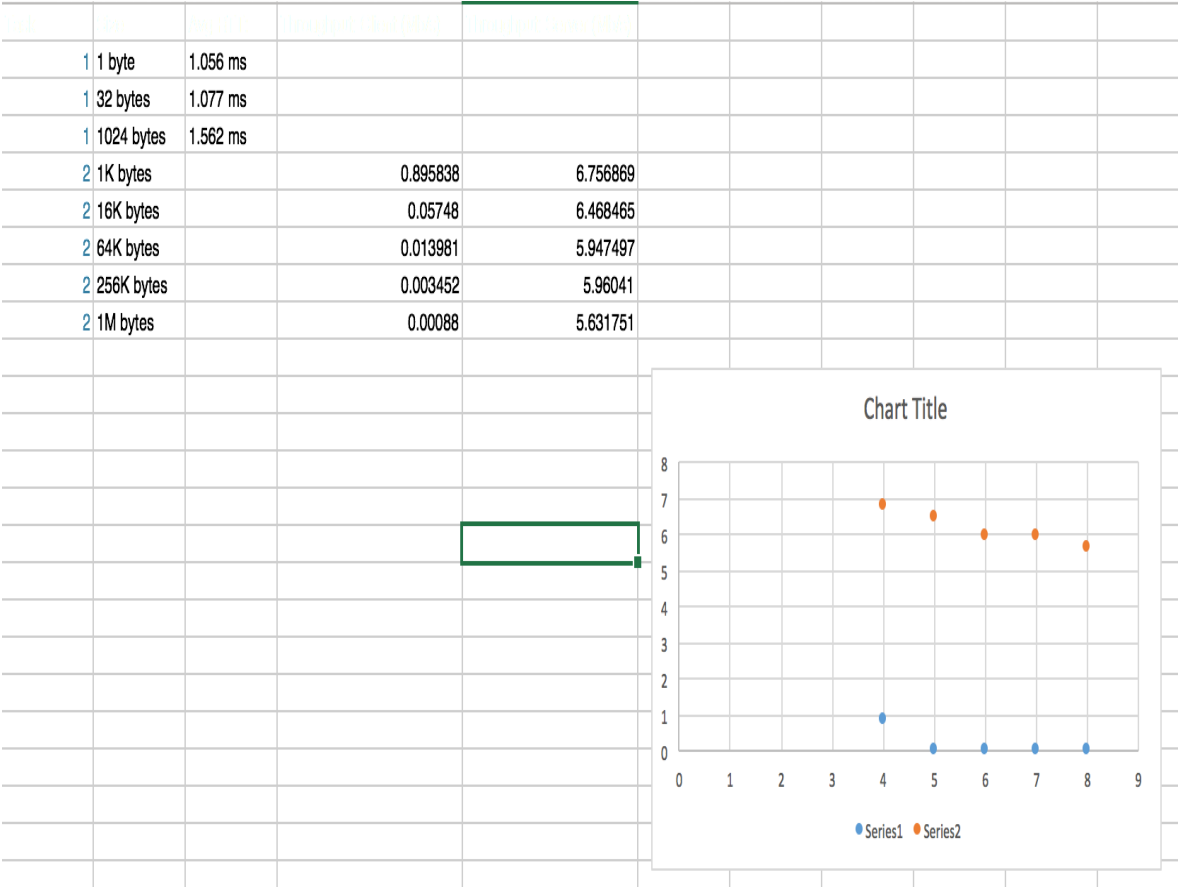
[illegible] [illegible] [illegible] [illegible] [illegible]

| | | | | |
|---|---|---|---|---|
| 1 | 1 byte | 1.056 ms | | |
| 1 | 32 bytes | 1.077 ms | | |
| 1 | 1024 bytes | 1.562 ms | | |
| 2 | 1K bytes | | 0.895838 | 6.756869 |
| 2 | 16K bytes | | 0.05748 | 6.468465 |
| 2 | 64K bytes | | 0.013981 | 5.947497 |
| 2 | 256K bytes | | 0.003452 | 5.96041 |
| 2 | 1M bytes | | 0.00088 | 5.631751 |

Chart Title

8
7
6
5
4
3
2
1
0

0 1 2 3 4 5 6 7 8 9

Series1 Series2